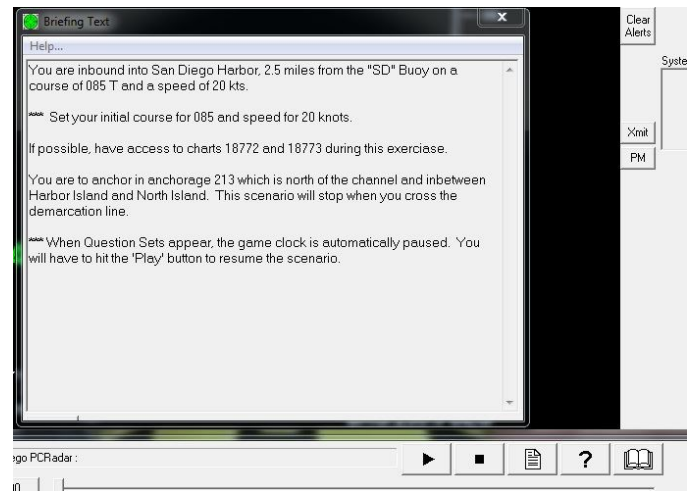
Briefing Text

Help...

You are inbound into San Diego Harbor, 2.5 miles from the "SD" Buoy on a course of 085 T and a speed of 20 kts.

*** Set your initial course for 085 and speed for 20 knots.

If possible, have access to charts 18772 and 18773 during this exerciase.

You are to anchor in anchorage 213 which is north of the channel and inbetween Harbor Island and North Island. This scenario will stop when you cross the demarcation line.

*** When Question Sets appear, the game clock is automatically paused. You will have to hit the 'Play' button to resume the scenario.

Clear Alerts

Syste

Xmit

PM

ego PCRadar :

n